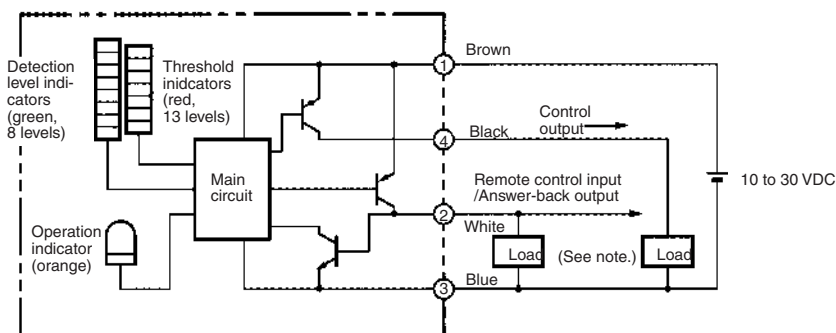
Detection level indicators (green, 8 levels)

Threshold inidcators (red, 13 levels)

Main circuit

Operation indicator (orange)

1
Brown

4
Black

Control output

Remote control input /Answer-back output

2
White

Load

(See note.)

Load

3
Blue

10 to 30 VDC